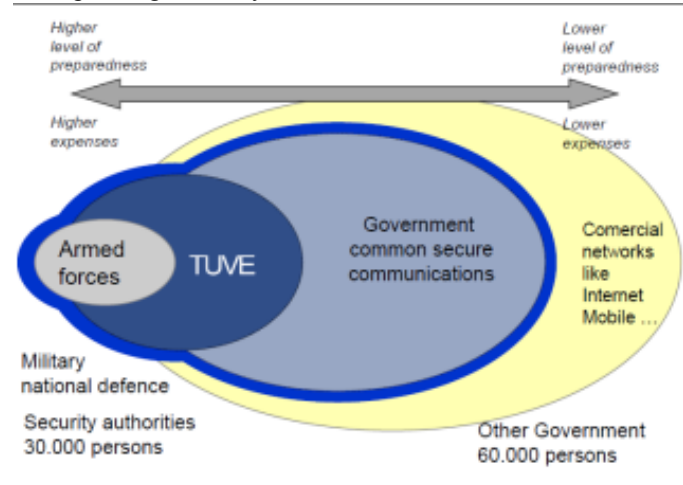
Higher level of preparedness

Lower level of preparedness

Higher expenses

Lower expenses

Armed forces

TUVE

Government common secure communications

Comercial networks like Internet Mobile ...

Military national defence

Security authorities 30.000 persons

Other Government 60.000 persons